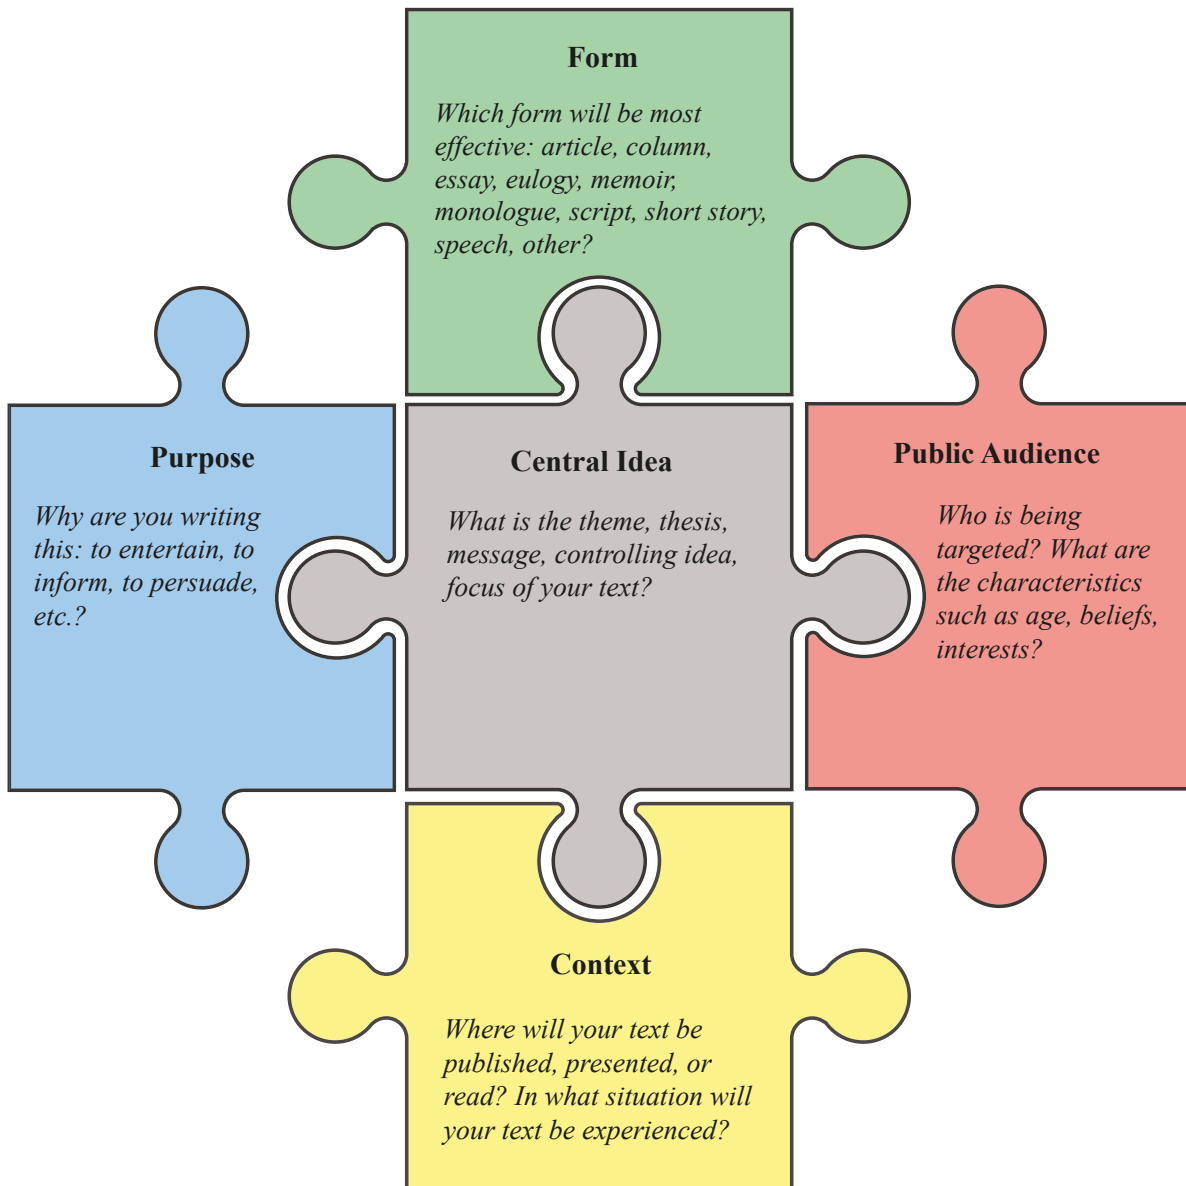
Form

Which form will be most effective: article, column, essay, eulogy, memoir, monologue, script, short story, speech, other?

Purpose

Why are you writing this: to entertain, to inform, to persuade, etc.?

Central Idea

What is the theme, thesis, message, controlling idea, focus of your text?

Public Audience

Who is being targeted? What are the characteristics such as age, beliefs, interests?

Context

Where will your text be published, presented, or read? In what situation will your text be experienced?